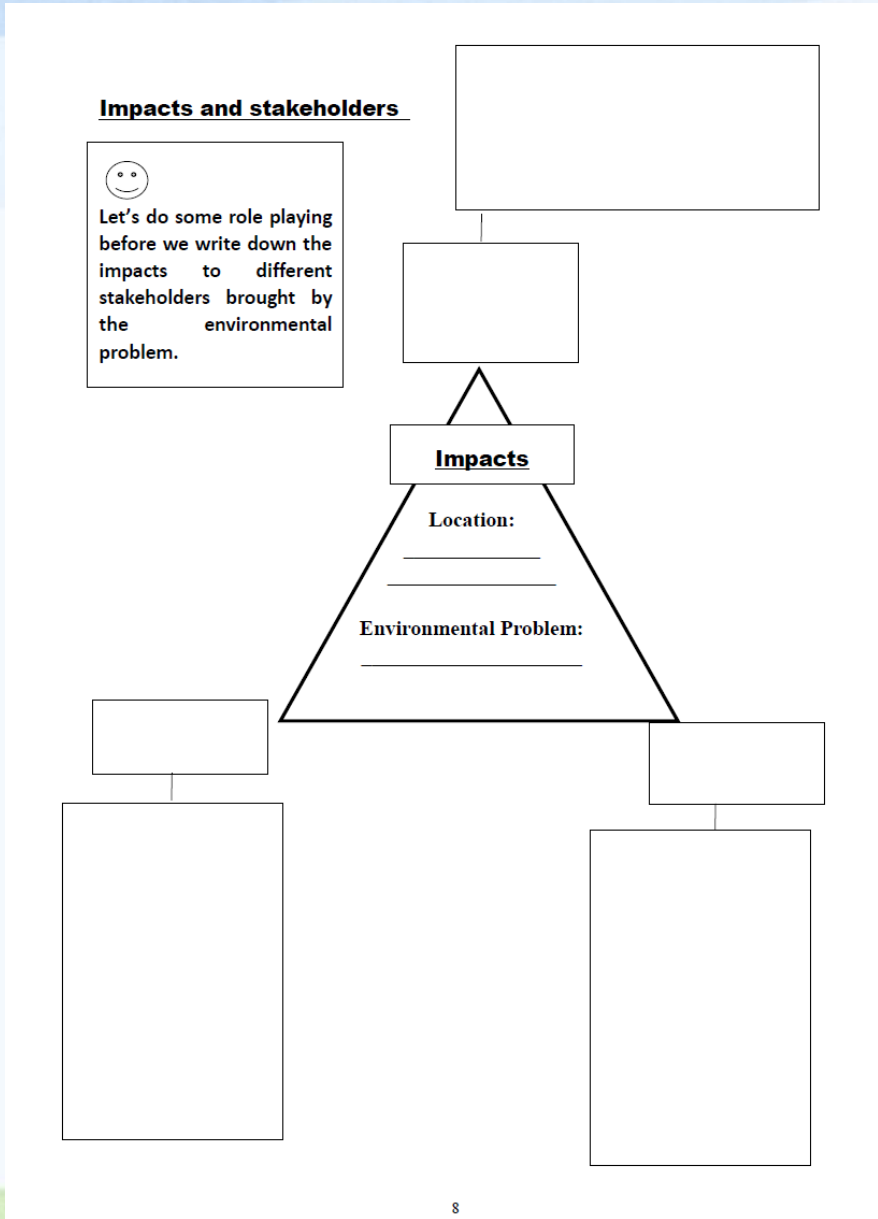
Impacts and stakeholders

Let's do some role playing before we write down the impacts to different stakeholders brought by the environmental problem.

Impacts

Location:
______________
_________________

Environmental Problem:
______________________

8